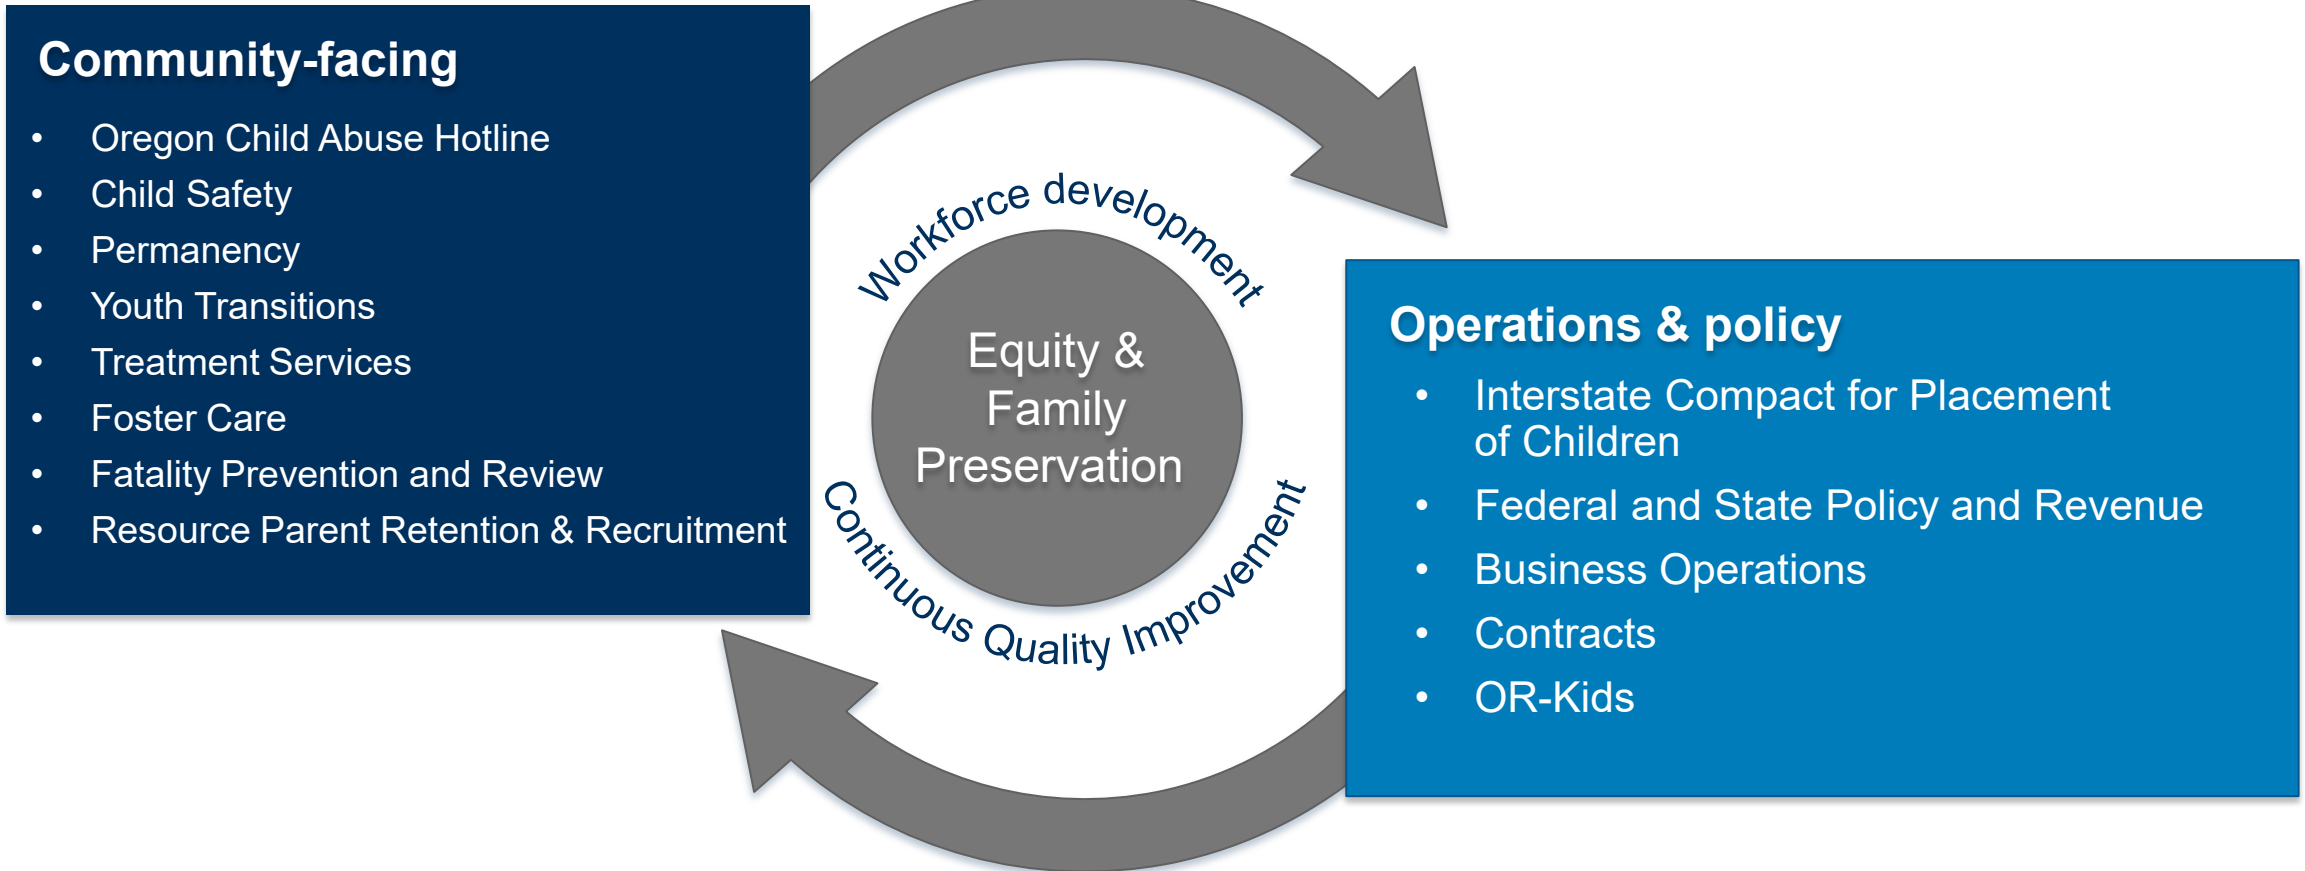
Community-facing

- Oregon Child Abuse Hotline
- Child Safety
- Permanency
- Youth Transitions
- Treatment Services
- Foster Care
- Fatality Prevention and Review
- Resource Parent Retention & Recruitment

Workforce development

Equity & Family Preservation

Continuous Quality Improvement

Operations & policy

- Interstate Compact for Placement of Children
- Federal and State Policy and Revenue
- Business Operations
- Contracts
- OR-Kids